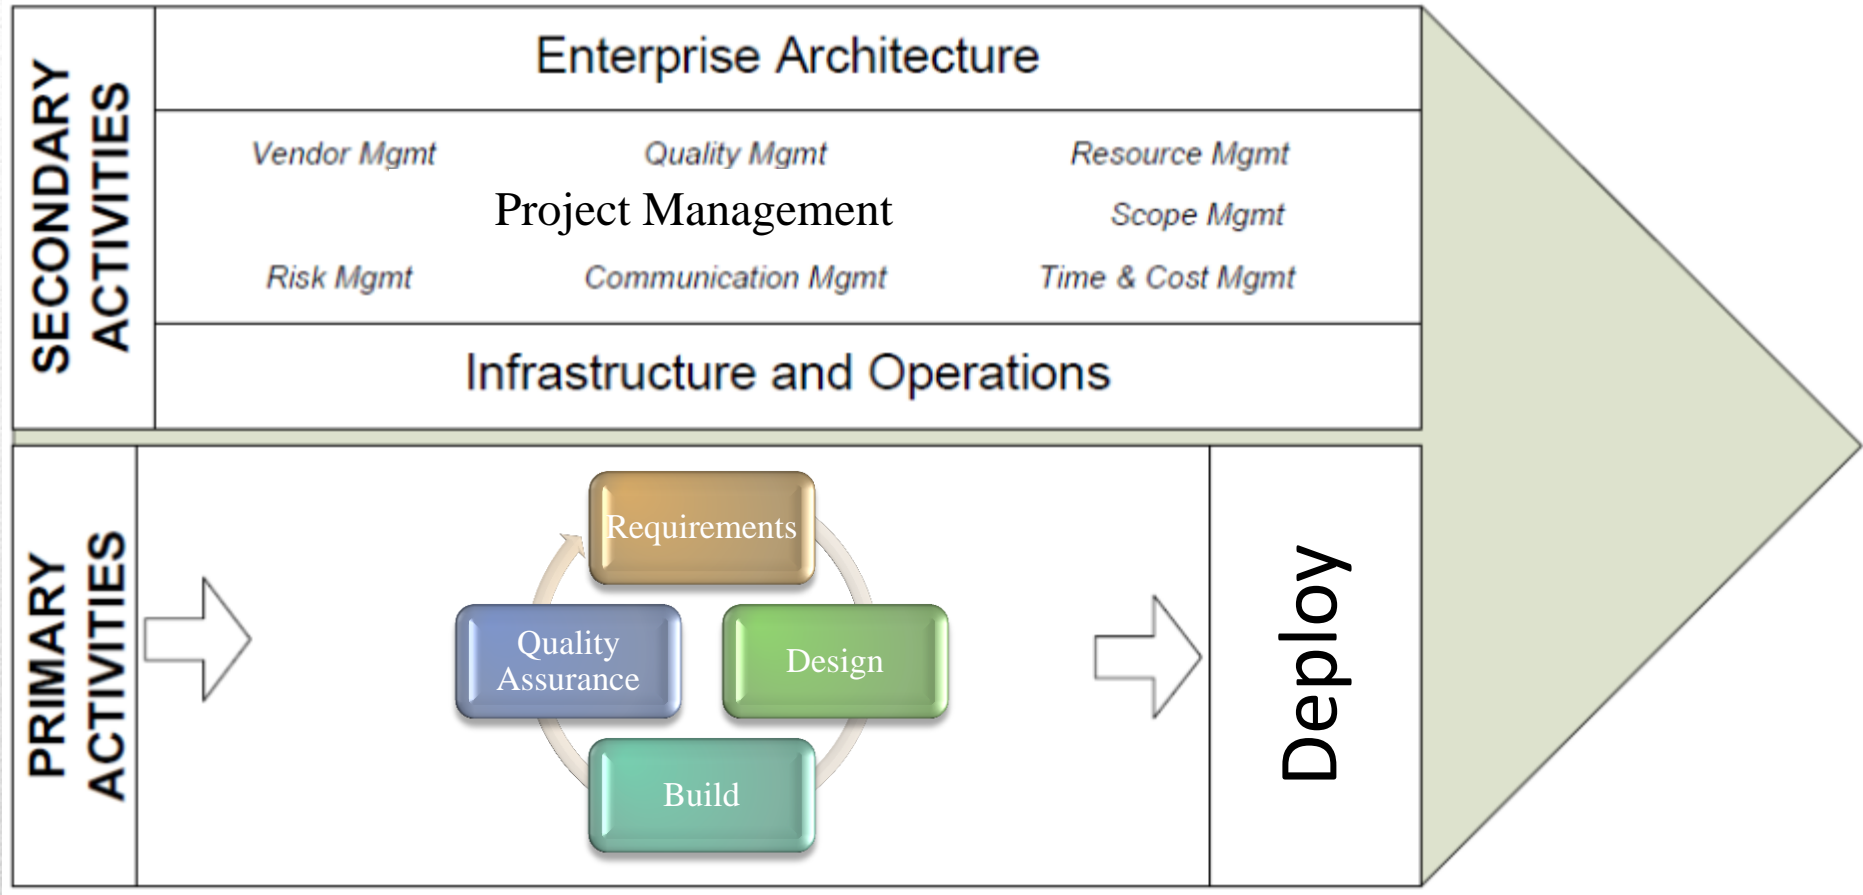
SECONDARY ACTIVITIES

Enterprise Architecture

Vendor Mgmt
Quality Mgmt
Resource Mgmt
Project Management
Scope Mgmt
Risk Mgmt
Communication Mgmt
Time & Cost Mgmt

Infrastructure and Operations

PRIMARY ACTIVITIES

Requirements
Design
Build
Quality Assurance

Deploy